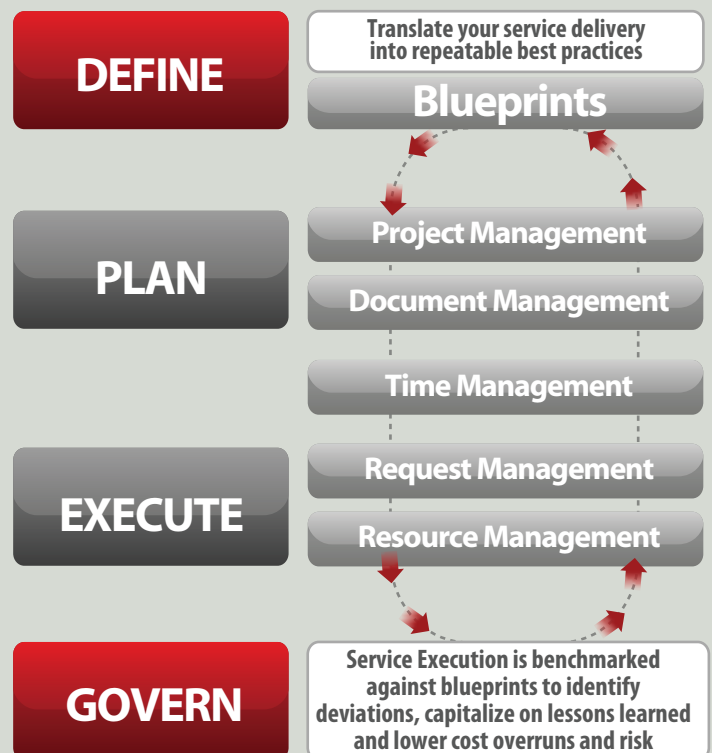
DEFINE

Translate your service delivery into repeatable best practices

Blueprints

PLAN

Project Management

Document Management

Time Management

EXECUTE

Request Management

Resource Management

GOVERN

Service Execution is benchmarked against blueprints to identify deviations, capitalize on lessons learned and lower cost overruns and risk